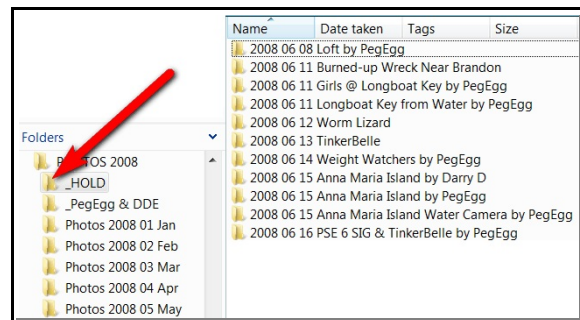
Folders

P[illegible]TOS 2008
_HOLD
_PegEgg & DDE
Photos 2008 01 Jan
Photos 2008 02 Feb
Photos 2008 03 Mar
Photos 2008 04 Apr
Photos 2008 05 May

| Name | Date taken | Tags | Size |
|---|---|---|---|
| 2008 06 08 Loft by PegEgg | | | |
| 2008 06 11 Burned-up Wreck Near Brandon | | | |
| 2008 06 11 Girls @ Longboat Key by PegEgg | | | |
| 2008 06 11 Longboat Key from Water by PegEgg | | | |
| 2008 06 12 Worm Lizard | | | |
| 2008 06 13 TinkerBelle | | | |
| 2008 06 14 Weight Watchers by PegEgg | | | |
| 2008 06 15 Anna Maria Island by Darry D | | | |
| 2008 06 15 Anna Maria Island by PegEgg | | | |
| 2008 06 15 Anna Maria Island Water Camera by PegEgg | | | |
| 2008 06 16 PSE 6 SIG & TinkerBelle by PegEgg | | | |